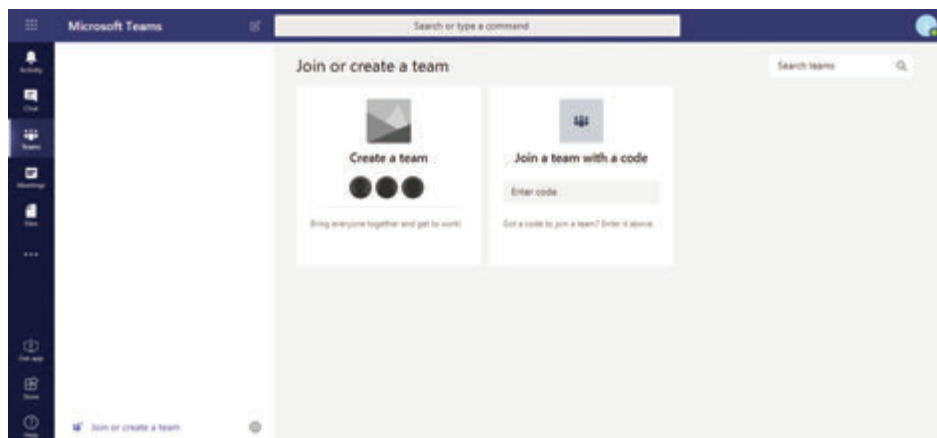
Microsoft Teams

Search or type a command

Activity

Chat

Teams

Meetings

Files

...

Get app

Store

Help

Join or create a team

Search teams

Create a team

Bring everyone together and get to work!

Join a team with a code

Enter code

Got a code to join a team? Enter it above.

Join or create a team